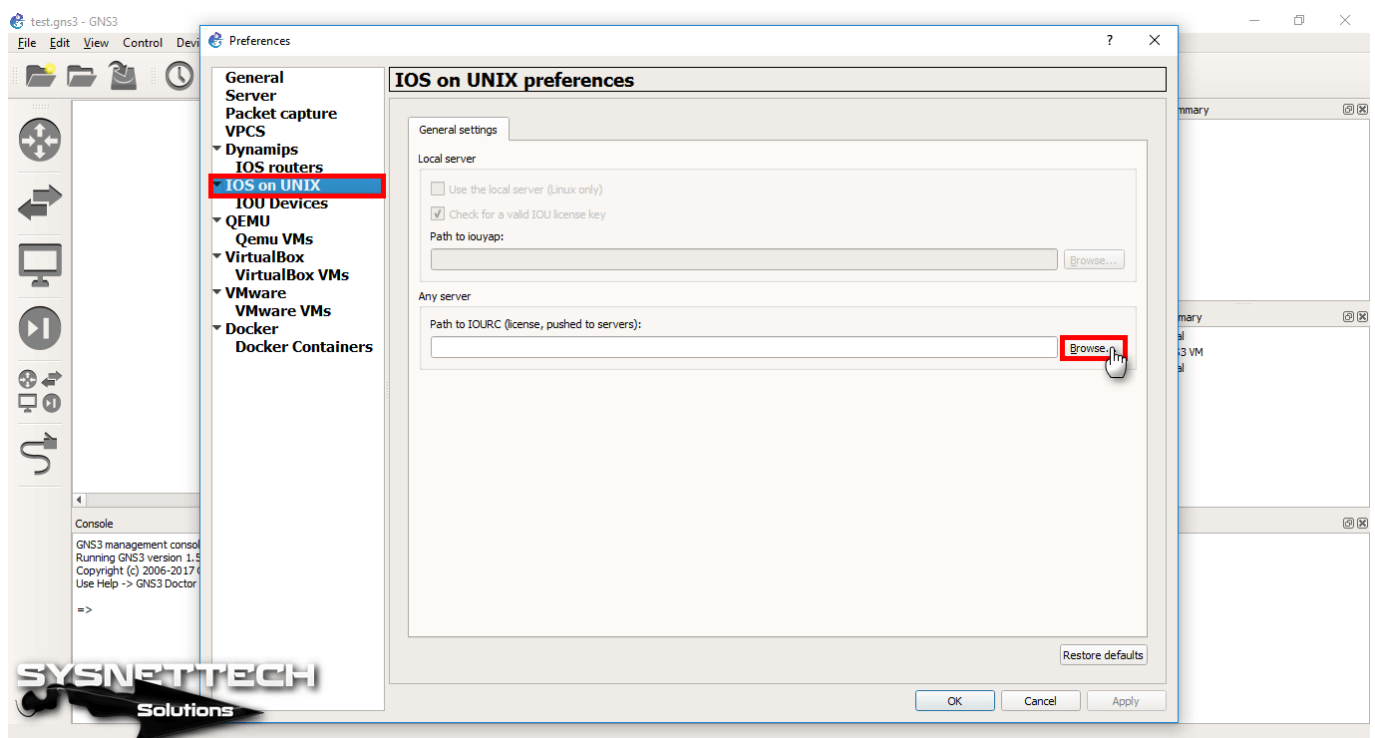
test.gns3 - GNS3

File Edit View Control Devi

Preferences ? ✕

General
Server
Packet capture
VPCS
Dynamips
IOS routers
IOS on UNIX
IOU Devices
QEMU
Qemu VMs
VirtualBox
VirtualBox VMs
VMware
VMware VMs
Docker
Docker Containers

IOS on UNIX preferences

General settings

Local server

Use the local server (Linux only)

Check for a valid IOU license key

Path to iouyap:

Browse...

Any server

Path to IOURC (license, pushed to servers):

Browse...

Restore defaults

OK Cancel Apply

mmary

mmary
al
3 VM
al

Console

GNS3 management consol
Running GNS3 version 1.5
Copyright (c) 2006-2017
Use Help -> GNS3 Doctor

=>

SYSNETTECH
Solutions